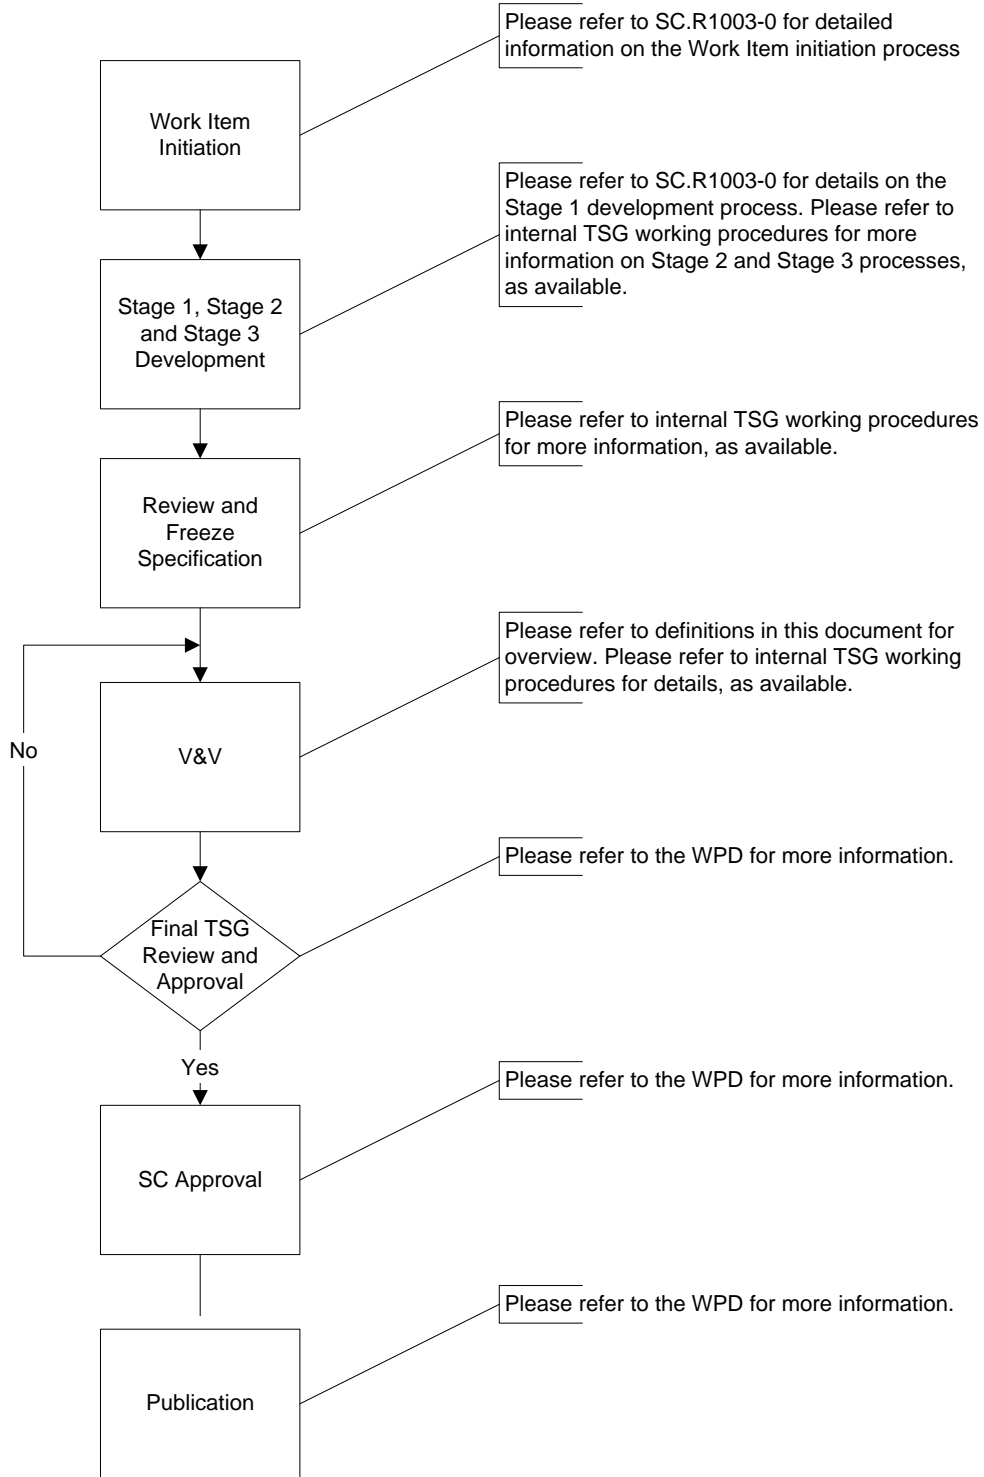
Please refer to SC.R1003-0 for detailed information on the Work Item initiation process

Work Item Initiation

Please refer to SC.R1003-0 for details on the Stage 1 development process. Please refer to internal TSG working procedures for more information on Stage 2 and Stage 3 processes, as available.

Stage 1, Stage 2 and Stage 3 Development

Please refer to internal TSG working procedures for more information, as available.

Review and Freeze Specification

Please refer to definitions in this document for overview. Please refer to internal TSG working procedures for details, as available.

No

V&V

Please refer to the WPD for more information.

Final TSG Review and Approval

Yes

Please refer to the WPD for more information.

SC Approval

Please refer to the WPD for more information.

Publication